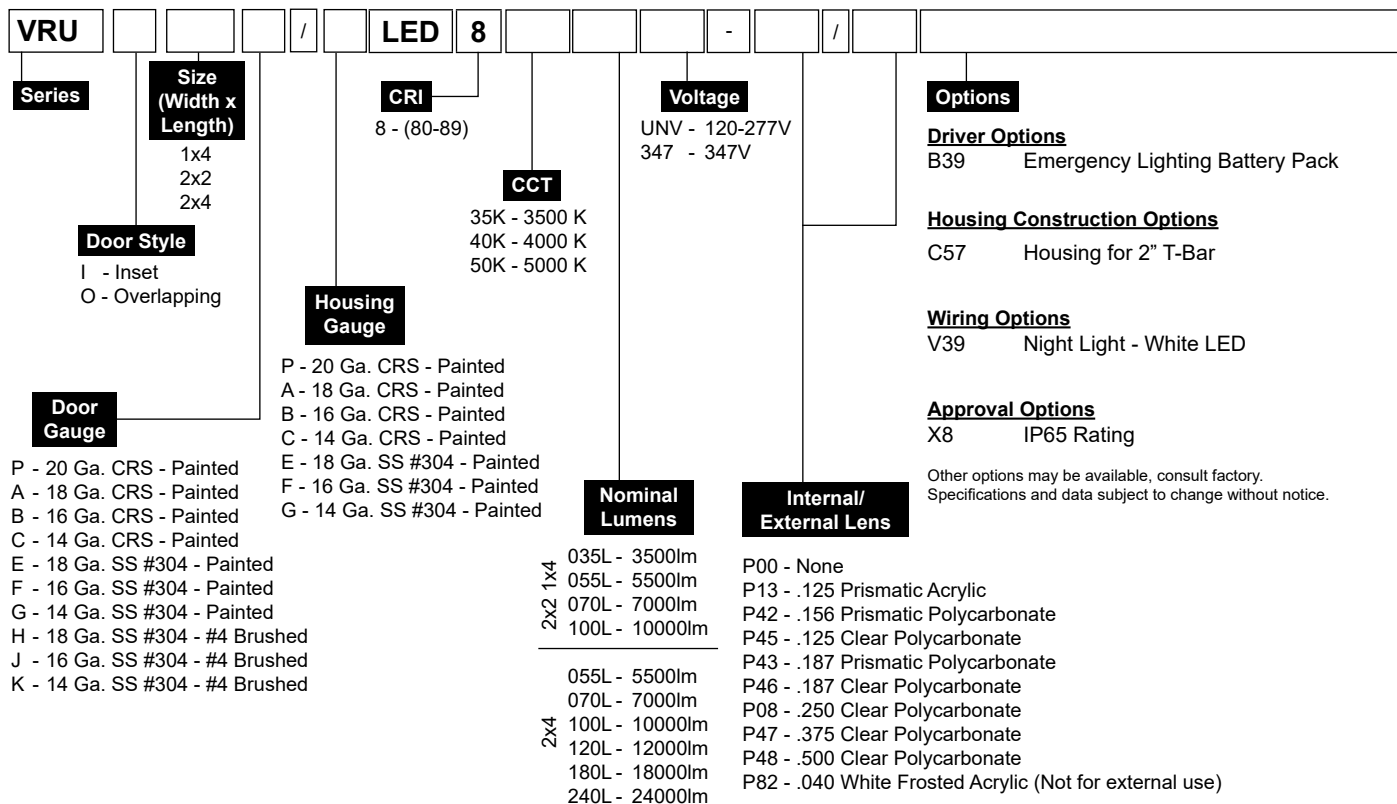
VRU / LED 8 - /

Series

Size (Width x Length)
1x4
2x2
2x4

Door Style
I - Inset
O - Overlapping

Door Gauge
P - 20 Ga. CRS - Painted
A - 18 Ga. CRS - Painted
B - 16 Ga. CRS - Painted
C - 14 Ga. CRS - Painted
E - 18 Ga. SS #304 - Painted
F - 16 Ga. SS #304 - Painted
G - 14 Ga. SS #304 - Painted
H - 18 Ga. SS #304 - #4 Brushed
J - 16 Ga. SS #304 - #4 Brushed
K - 14 Ga. SS #304 - #4 Brushed

Housing Gauge
P - 20 Ga. CRS - Painted
A - 18 Ga. CRS - Painted
B - 16 Ga. CRS - Painted
C - 14 Ga. CRS - Painted
E - 18 Ga. SS #304 - Painted
F - 16 Ga. SS #304 - Painted
G - 14 Ga. SS #304 - Painted

CRI
8 - (80-89)

CCT
35K - 3500 K
40K - 4000 K
50K - 5000 K

Nominal Lumens
2x2 1x4
035L - 3500lm
055L - 5500lm
070L - 7000lm
100L - 10000lm

2x4
055L - 5500lm
070L - 7000lm
100L - 10000lm
120L - 12000lm
180L - 18000lm
240L - 24000lm

Voltage
UNV - 120-277V
347 - 347V

Internal/ External Lens
P00 - None
P13 - .125 Prismatic Acrylic
P42 - .156 Prismatic Polycarbonate
P45 - .125 Clear Polycarbonate
P43 - .187 Prismatic Polycarbonate
P46 - .187 Clear Polycarbonate
P08 - .250 Clear Polycarbonate
P47 - .375 Clear Polycarbonate
P48 - .500 Clear Polycarbonate
P82 - .040 White Frosted Acrylic (Not for external use)

Options

Driver Options
B39 Emergency Lighting Battery Pack

Housing Construction Options
C57 Housing for 2" T-Bar

Wiring Options
V39 Night Light - White LED

Approval Options
X8 IP65 Rating

Other options may be available, consult factory.
Specifications and data subject to change without notice.